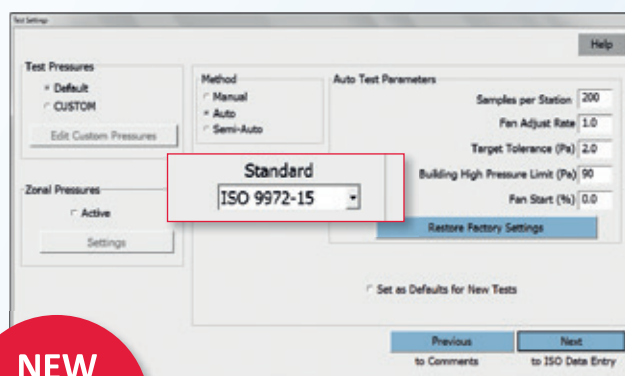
Test Settings

Help

Test Pressures
Default
CUSTOM
Edit Custom Pressures

Method
Manual
Auto
Semi-Auto

Auto Test Parameters
Samples per Station 200
Fan Adjust Rate 1.0
Target Tolerance (Pa) 2.0
Building High Pressure Limit (Pa) 90
Fan Start (%) 0.0

Standard
ISO 9972-15

Zonal Pressures
Active
Settings

Restore Factory Settings

Set as Defaults for New Tests

Previous
to Comments

Next
to ISO Data Entry

NEW